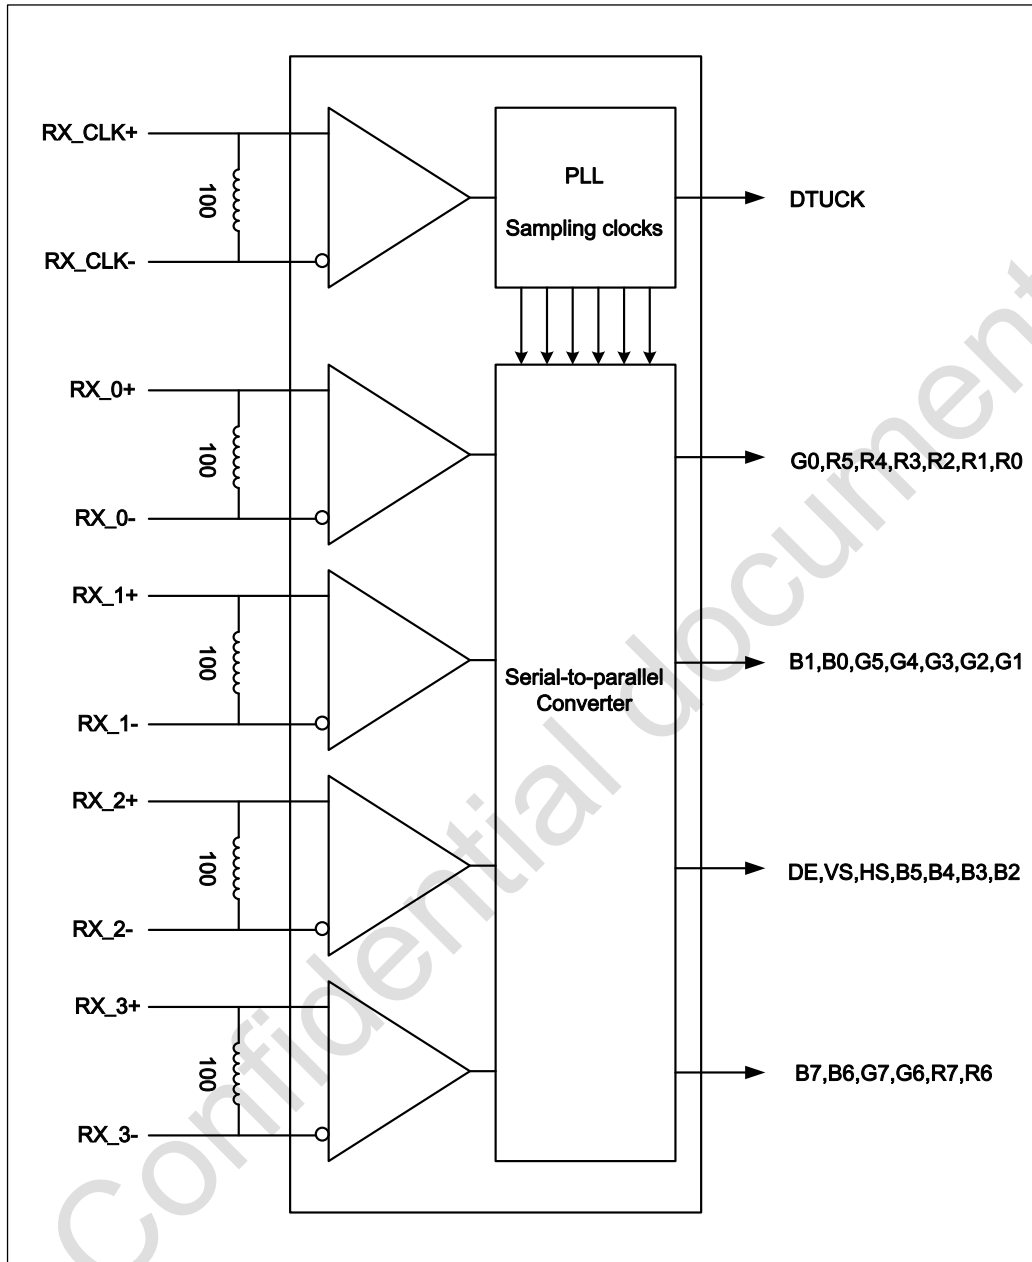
RX_CLK+

100

RX_CLK-

PLL

Sampling clocks

DTUCK

RX_0+

100

RX_0-

G0,R5,R4,R3,R2,R1,R0

RX_1+

100

RX_1-

Serial-to-parallel Converter

B1,B0,G5,G4,G3,G2,G1

RX_2+

100

RX_2-

DE,VS,HS,B5,B4,B3,B2

RX_3+

100

RX_3-

B7,B6,G7,G6,R7,R6

Confidential document